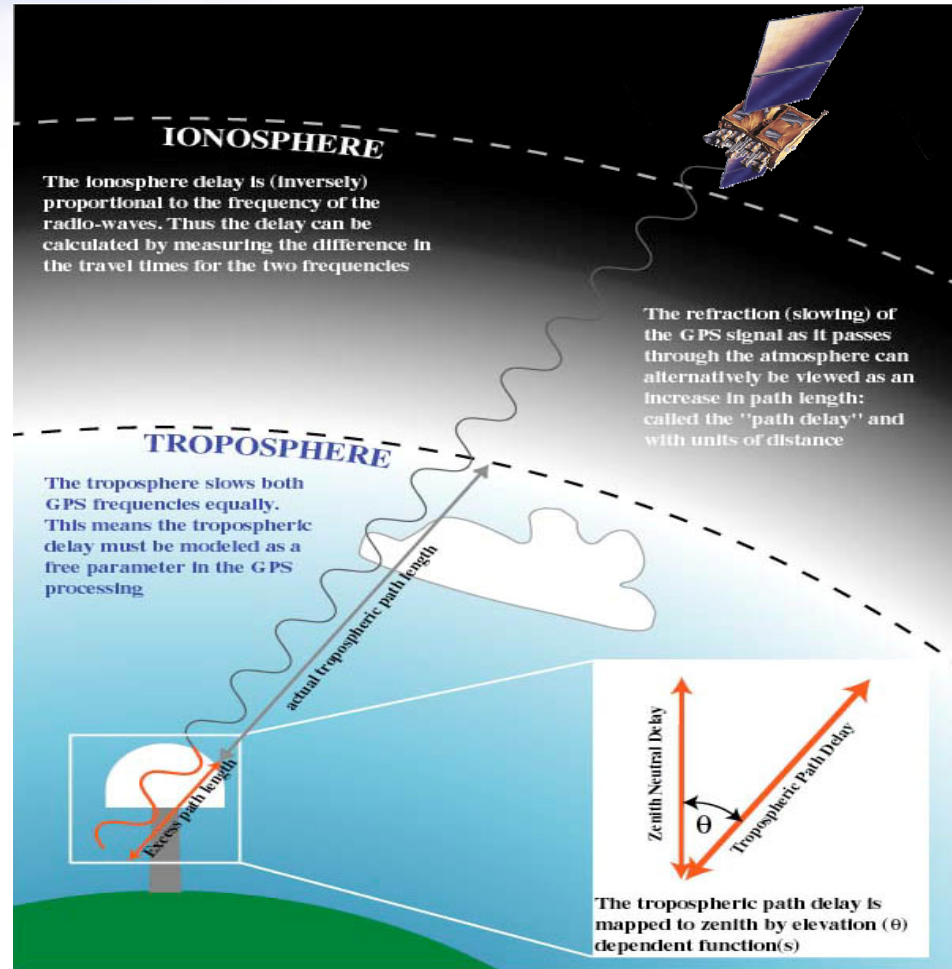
IONOSPHERE

The ionosphere delay is (inversely) proportional to the frequency of the radio-waves. Thus the delay can be calculated by measuring the difference in the travel times for the two frequencies

The refraction (slowing) of the GPS signal as it passes through the atmosphere can alternatively be viewed as an increase in path length: called the "path delay" and with units of distance

TROPOSPHERE

The troposphere slows both GPS frequencies equally. This means the tropospheric delay must be modeled as a free parameter in the GPS processing

actual tropospheric path length

Excess path length

Zenith Neutral Delay

Tropospheric Path Delay

$\theta$

The tropospheric path delay is mapped to zenith by elevation ($\theta$) dependent function(s)